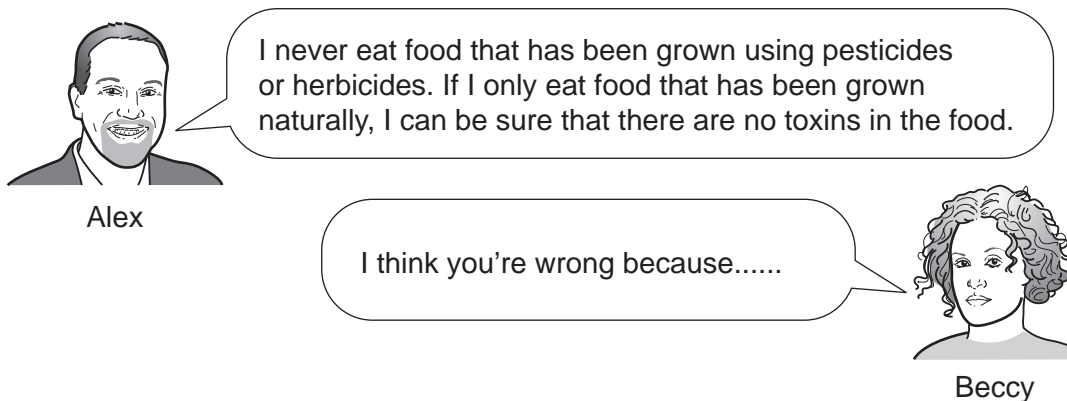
I never eat food that has been grown using pesticides or herbicides. If I only eat food that has been grown naturally, I can be sure that there are no toxins in the food.

Alex

I think you're wrong because......

Beccy